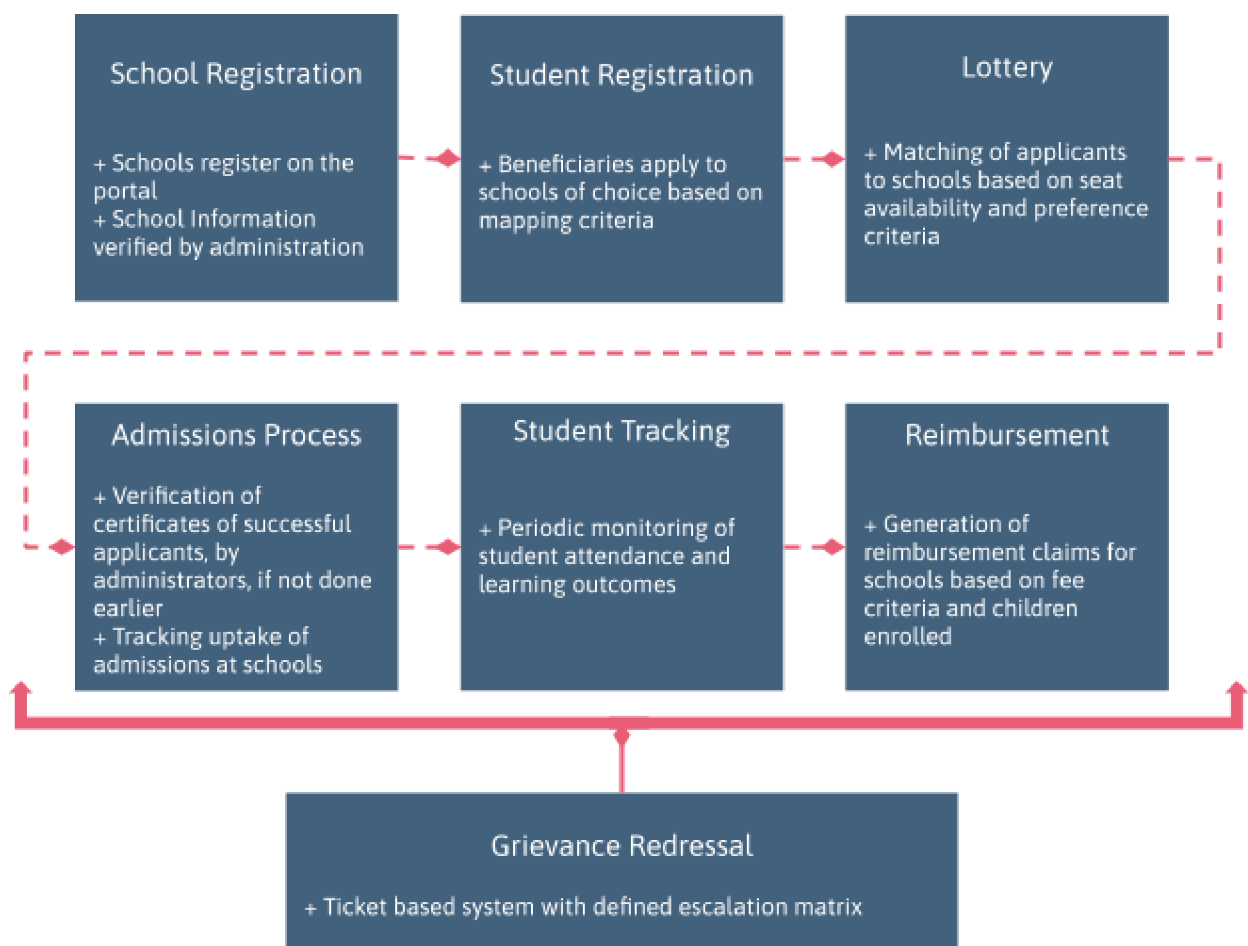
School Registration

+ Schools register on the portal
+ School Information verified by administration

Student Registration

+ Beneficiaries apply to schools of choice based on mapping criteria

Lottery

+ Matching of applicants to schools based on seat availability and preference criteria

Admissions Process

+ Verification of certificates of successful applicants, by administrators, if not done earlier
+ Tracking uptake of admissions at schools

Student Tracking

+ Periodic monitoring of student attendance and learning outcomes

Reimbursement

+ Generation of reimbursement claims for schools based on fee criteria and children enrolled

Grievance Redressal

+ Ticket based system with defined escalation matrix